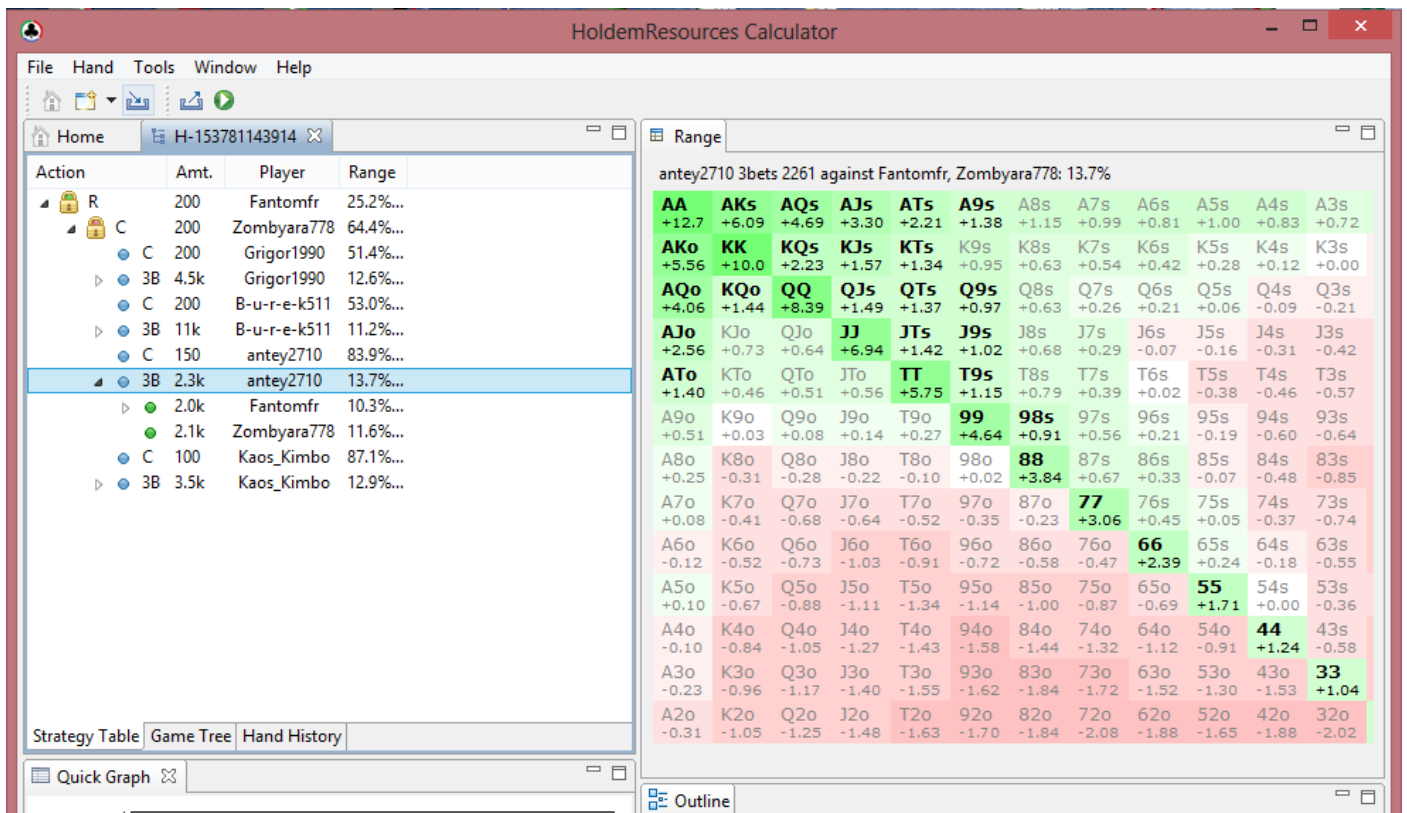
HoldemResources Calculator

File Hand Tools Window Help

Home H-153781143914

| Action | Amt. | Player | Range |
|---|---|---|---|
| R | 200 | Fantomfr | 25.2%... |
| C | 200 | Zombyara778 | 64.4%... |
| C | 200 | Grigor1990 | 51.4%... |
| 3B | 4.5k | Grigor1990 | 12.6%... |
| C | 200 | B-u-r-e-k511 | 53.0%... |
| 3B | 11k | B-u-r-e-k511 | 11.2%... |
| C | 150 | antey2710 | 83.9%... |
| 3B | 2.3k | antey2710 | 13.7%... |
| | 2.0k | Fantomfr | 10.3%... |
| | 2.1k | Zombyara778 | 11.6%... |
| C | 100 | Kaos_Kimbo | 87.1%... |
| 3B | 3.5k | Kaos_Kimbo | 12.9%... |

Strategy Table Game Tree Hand History

Quick Graph

Range

antey2710 3bets 2261 against Fantomfr, Zombyara778: 13.7%

| | | | | | | | | | | | | |
|---|---|---|---|---|---|---|---|---|---|---|---|---|
| AA +12.7 | AKs +6.09 | AQs +4.69 | AJs +3.30 | ATs +2.21 | A9s +1.38 | A8s +1.15 | A7s +0.99 | A6s +0.81 | A5s +1.00 | A4s +0.83 | A3s +0.72 | A2s |
| AKo +5.56 | KK +10.0 | KQs +2.23 | KJs +1.57 | KTs +1.34 | K9s +0.95 | K8s +0.63 | K7s +0.54 | K6s +0.42 | K5s +0.28 | K4s +0.12 | K3s +0.00 | |
| AQo +4.06 | KQo +1.44 | QQ +8.39 | QJs +1.49 | QTs +1.37 | Q9s +0.97 | Q8s +0.63 | Q7s +0.26 | Q6s +0.21 | Q5s +0.06 | Q4s -0.09 | Q3s -0.21 | |
| AJo +2.56 | KJo +0.73 | QJo +0.64 | JJ +6.94 | JTs +1.42 | J9s +1.02 | J8s +0.68 | J7s +0.29 | J6s -0.07 | J5s -0.16 | J4s -0.31 | J3s -0.42 | |
| ATo +1.40 | KTo +0.46 | QTo +0.51 | JTo +0.56 | TT +5.75 | T9s +1.15 | T8s +0.79 | T7s +0.39 | T6s +0.02 | T5s -0.38 | T4s -0.46 | T3s -0.57 | |
| A9o +0.51 | K9o +0.03 | Q9o +0.08 | J9o +0.14 | T9o +0.27 | 99 +4.64 | 98s +0.91 | 97s +0.56 | 96s +0.21 | 95s -0.19 | 94s -0.60 | 93s -0.64 | |
| A8o +0.25 | K8o -0.31 | Q8o -0.28 | J8o -0.22 | T8o -0.10 | 98o +0.02 | 88 +3.84 | 87s +0.67 | 86s +0.33 | 85s -0.07 | 84s -0.48 | 83s -0.85 | |
| A7o +0.08 | K7o -0.41 | Q7o -0.68 | J7o -0.64 | T7o -0.52 | 97o -0.35 | 87o -0.23 | 77 +3.06 | 76s +0.45 | 75s +0.05 | 74s -0.37 | 73s -0.74 | |
| A6o -0.12 | K6o -0.52 | Q6o -0.73 | J6o -1.03 | T6o -0.91 | 96o -0.72 | 86o -0.58 | 76o -0.47 | 66 +2.39 | 65s +0.24 | 64s -0.18 | 63s -0.55 | |
| A5o +0.10 | K5o -0.67 | Q5o -0.88 | J5o -1.11 | T5o -1.34 | 95o -1.14 | 85o -1.00 | 75o -0.87 | 65o -0.69 | 55 +1.71 | 54s +0.00 | 53s -0.36 | |
| A4o -0.10 | K4o -0.84 | Q4o -1.05 | J4o -1.27 | T4o -1.43 | 94o -1.58 | 84o -1.44 | 74o -1.32 | 64o -1.12 | 54o -0.91 | 44 +1.24 | 43s -0.58 | |
| A3o -0.23 | K3o -0.96 | Q3o -1.17 | J3o -1.40 | T3o -1.55 | 93o -1.62 | 83o -1.84 | 73o -1.72 | 63o -1.52 | 53o -1.30 | 43o -1.53 | 33 +1.04 | |
| A2o -0.31 | K2o -1.05 | Q2o -1.25 | J2o -1.48 | T2o -1.63 | 92o -1.70 | 82o -1.84 | 72o -2.08 | 62o -1.88 | 52o -1.65 | 42o -1.88 | 32o -2.02 | |

Outline